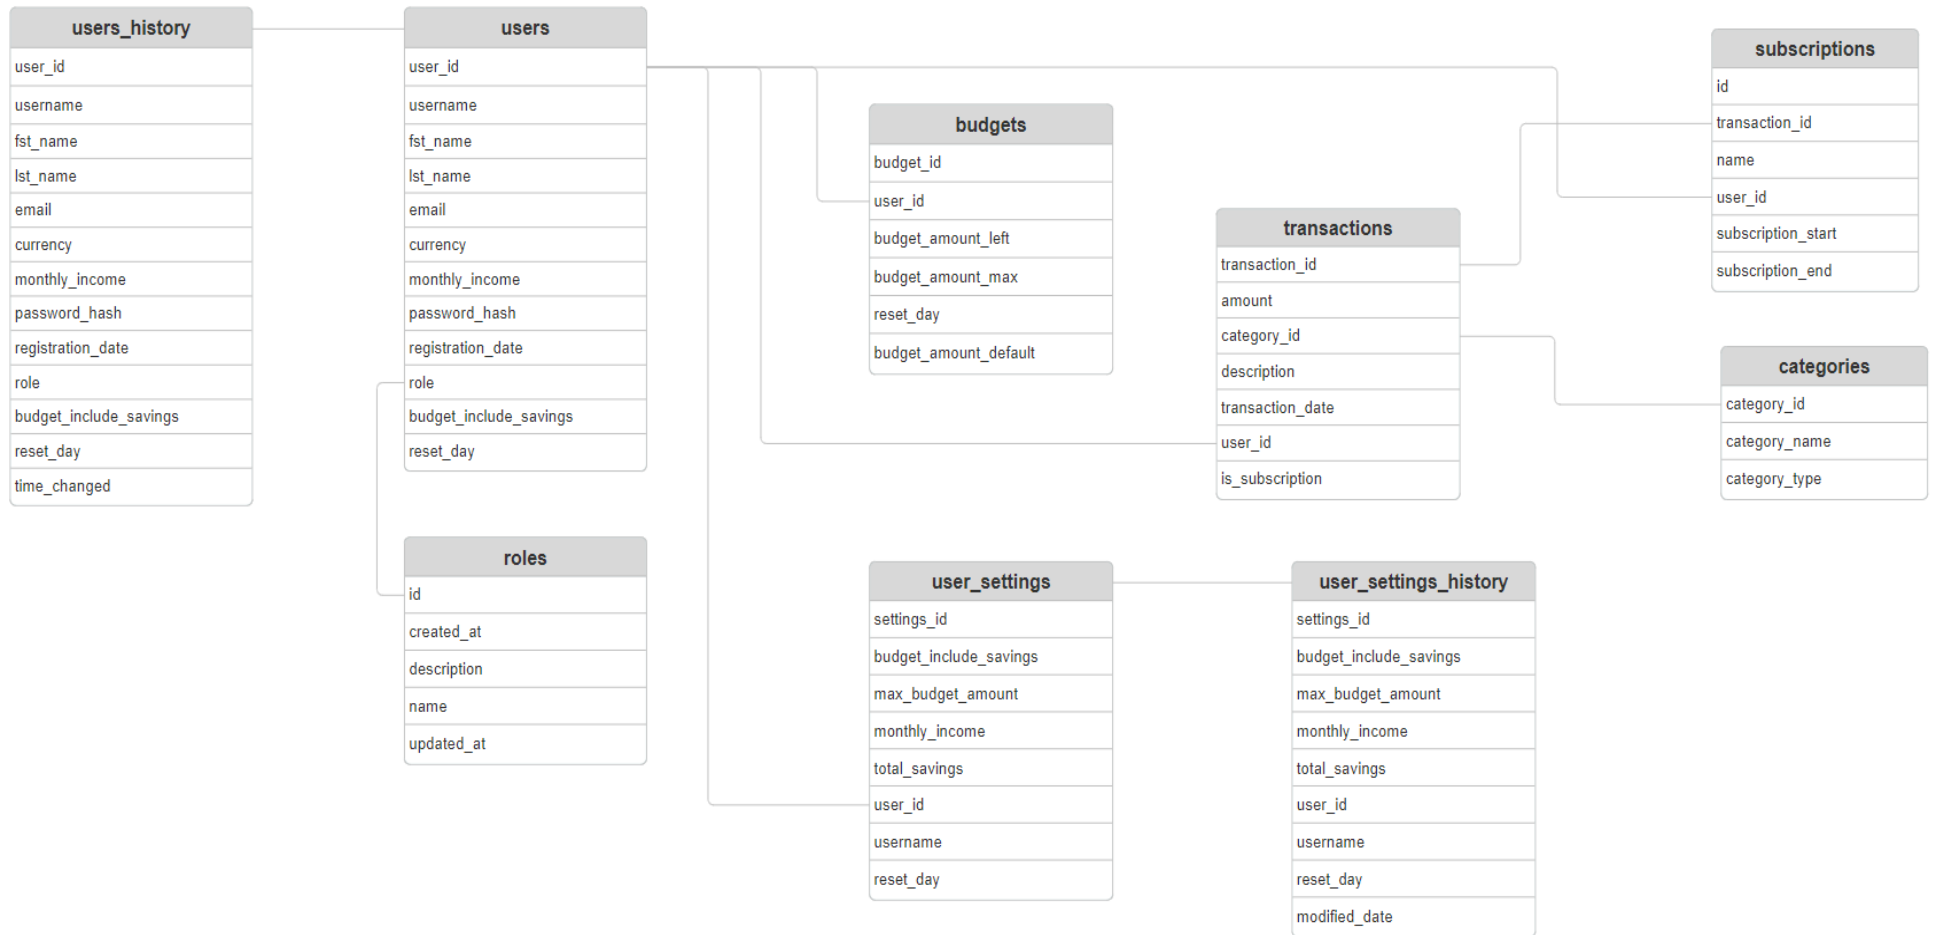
users_history
user_id
username
fst_name
lst_name
email
currency
monthly_income
password_hash
registration_date
role
budget_include_savings
reset_day
time_changed

users
user_id
username
fst_name
lst_name
email
currency
monthly_income
password_hash
registration_date
role
budget_include_savings
reset_day

roles
id
created_at
description
name
updated_at

budgets
budget_id
user_id
budget_amount_left
budget_amount_max
reset_day
budget_amount_default

transactions
transaction_id
amount
category_id
description
transaction_date
user_id
is_subscription

subscriptions
id
transaction_id
name
user_id
subscription_start
subscription_end

categories
category_id
category_name
category_type

user_settings
settings_id
budget_include_savings
max_budget_amount
monthly_income
total_savings
user_id
username
reset_day

user_settings_history
settings_id
budget_include_savings
max_budget_amount
monthly_income
total_savings
user_id
username
reset_day
modified_date